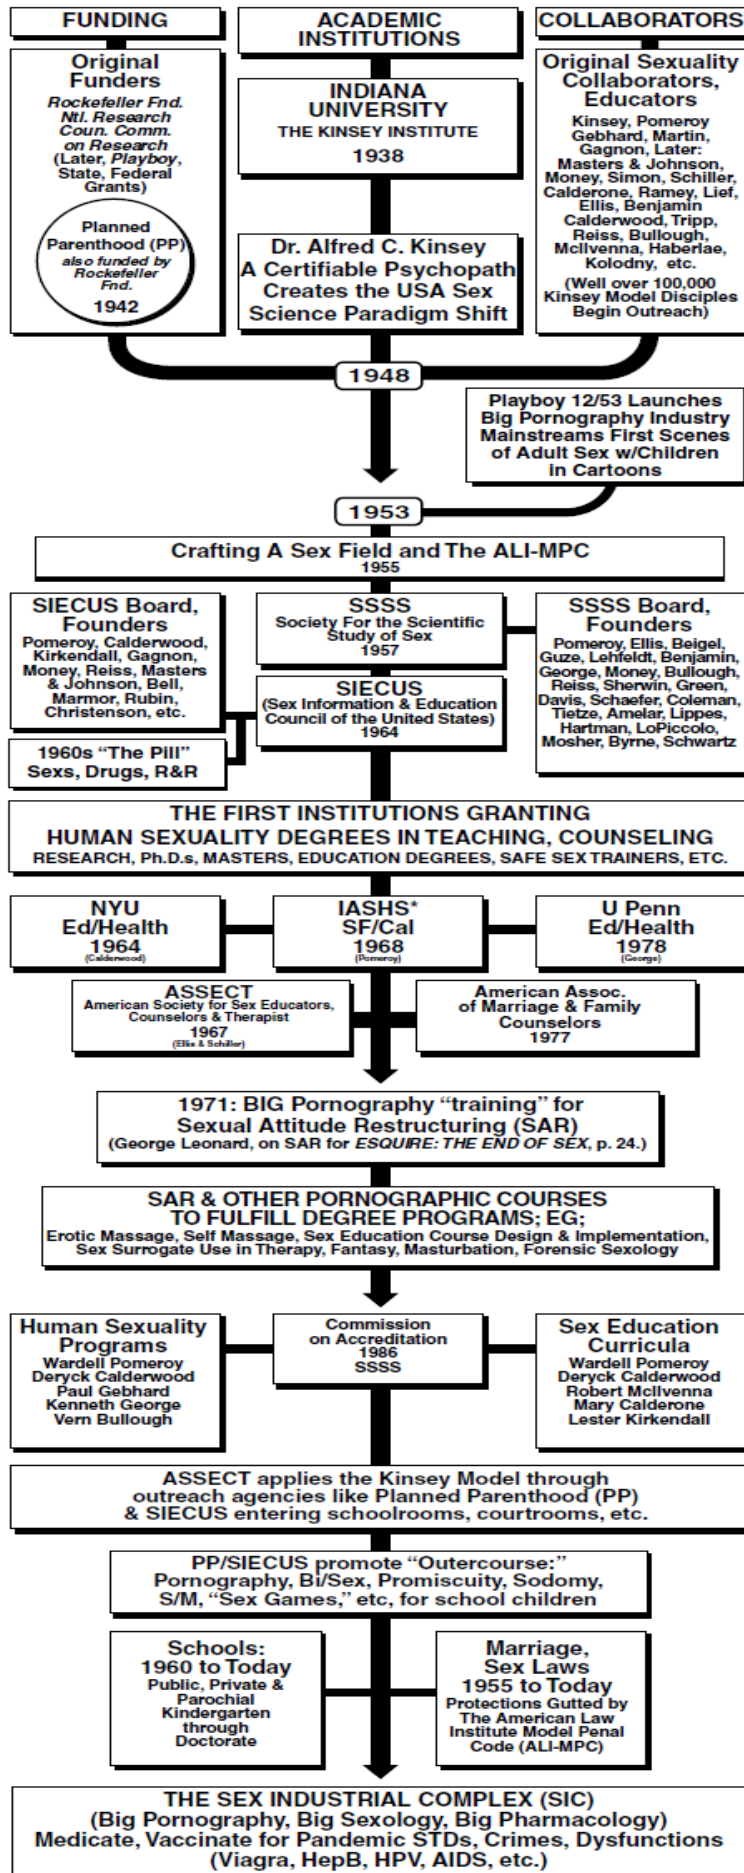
FUNDING

ACADEMIC INSTITUTIONS

COLLABORATORS

Original Funders
Rockefeller Fnd. Ntl. Research Coun. Comm. on Research
(Later, Playboy, State, Federal Grants)

Planned Parenthood (PP)
also funded by Rockefeller Fnd.
1942

INDIANA UNIVERSITY
THE KINSEY INSTITUTE
1938

Dr. Alfred C. Kinsey
A Certifiable Psychopath
Creates the USA Sex Science Paradigm Shift

Original Sexuality Collaborators, Educators
Kinsey, Pomeroy Gebhard, Martin, Gagnon, Later: Masters & Johnson, Money, Simon, Schiller, Calderone, Ramey, Lief, Ellis, Benjamin Calderwood, Tripp, Reiss, Bullough, McIlvenna, Haberlae, Kolodny, etc.
(Well over 100,000 Kinsey Model Disciples Begin Outreach)

1948

Playboy 12/53 Launches Big Pornography Industry Mainstreams First Scenes of Adult Sex w/Children in Cartoons

1953

Crafting A Sex Field and The ALI-MPC
1955

SIECUS Board, Founders
Pomeroy, Calderwood, Kirkendall, Gagnon, Money, Reiss, Masters & Johnson, Bell, Marmor, Rubin, Christenson, etc.

SSSS
Society For the Scientific Study of Sex
1957

SSSS Board, Founders
Pomeroy, Ellis, Beigel, Guze, Lehfeldt, Benjamin, George, Money, Bullough, Reiss, Sherwin, Green, Davis, Schaefer, Coleman, Tietze, Amelar, Lippes, Hartman, LoPiccolo, Mosher, Byrne, Schwartz

SIECUS
(Sex Information & Education Council of the United States)
1964

1960s "The Pill"
Sexs, Drugs, R&R

THE FIRST INSTITUTIONS GRANTING HUMAN SEXUALITY DEGREES IN TEACHING, COUNSELING
RESEARCH, Ph.D.s, MASTERS, EDUCATION DEGREES, SAFE SEX TRAINERS, ETC.

NYU
Ed/Health
1964
(Calderwood)

IASHS*
SF/Cal
1968
(Pomeroy)

U Penn
Ed/Health
1978
(George)

ASSECT
American Society for Sex Educators, Counselors & Therapist
1967
(Ellis & Schiller)

American Assoc. of Marriage & Family Counselors
1977

1971: BIG Pornography "training" for Sexual Attitude Restructuring (SAR)
(George Leonard, on SAR for ESQUIRE: THE END OF SEX, p. 24.)

SAR & OTHER PORNOGRAPHIC COURSES TO FULFILL DEGREE PROGRAMS; EG;
Erotic Massage, Self Massage, Sex Education Course Design & Implementation, Sex Surrogate Use in Therapy, Fantasy, Masturbation, Forensic Sexology

Human Sexuality Programs
Wardell Pomeroy
Deryck Calderwood
Paul Gebhard
Kenneth George
Vern Bullough

Commission on Accreditation
1986
SSSS

Sex Education Curricula
Wardell Pomeroy
Deryck Calderwood
Robert McIlvenna
Mary Calderone
Lester Kirkendall

ASSECT applies the Kinsey Model through outreach agencies like Planned Parenthood (PP) & SIECUS entering schoolrooms, courtrooms, etc.

PP/SIECUS promote "Outercourse:" Pornography, Bi/Sex, Promiscuity, Sodomy, S/M, "Sex Games," etc, for school children

Schools:
1960 to Today
Public, Private & Parochial Kindergarten through Doctorate

Marriage, Sex Laws
1955 to Today
Protections Gutted by The American Law Institute Model Penal Code (ALI-MPC)

THE SEX INDUSTRIAL COMPLEX (SIC)
(Big Pornography, Big Sexology, Big Pharmacology)
Medicate, Vaccinate for Pandemic STDs, Crimes, Dysfunctions
(Viagra, HepB, HPV, AIDS, etc.)